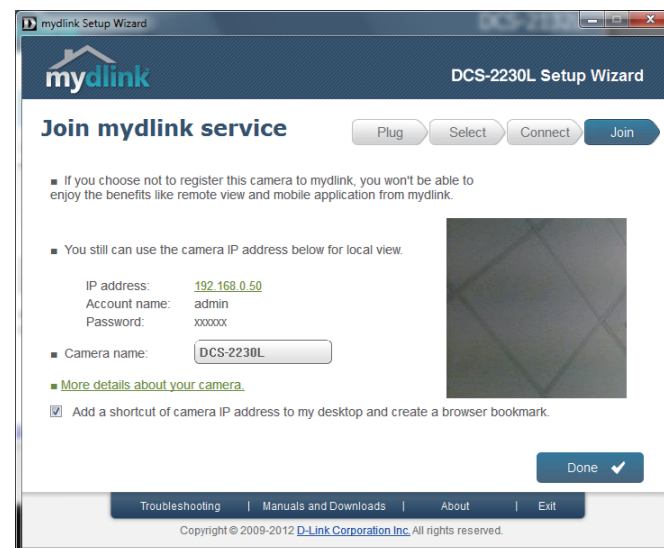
mydlink Setup Wizard

mydlink

DCS-2230L Setup Wizard

Join mydlink service

Plug Select Connect Join

■ If you choose not to register this camera to mydlink, you won't be able to enjoy the benefits like remote view and mobile application from mydlink.

■ You still can use the camera IP address below for local view.

IP address: 192.168.0.50
Account name: admin
Password: xxxxxx

■ Camera name: DCS-2230L

■ More details about your camera.

☑ Add a shortcut of camera IP address to my desktop and create a browser bookmark.

Done ✔

Troubleshooting | Manuals and Downloads | About | Exit

Copyright © 2009-2012 D-Link Corporation Inc. All rights reserved.